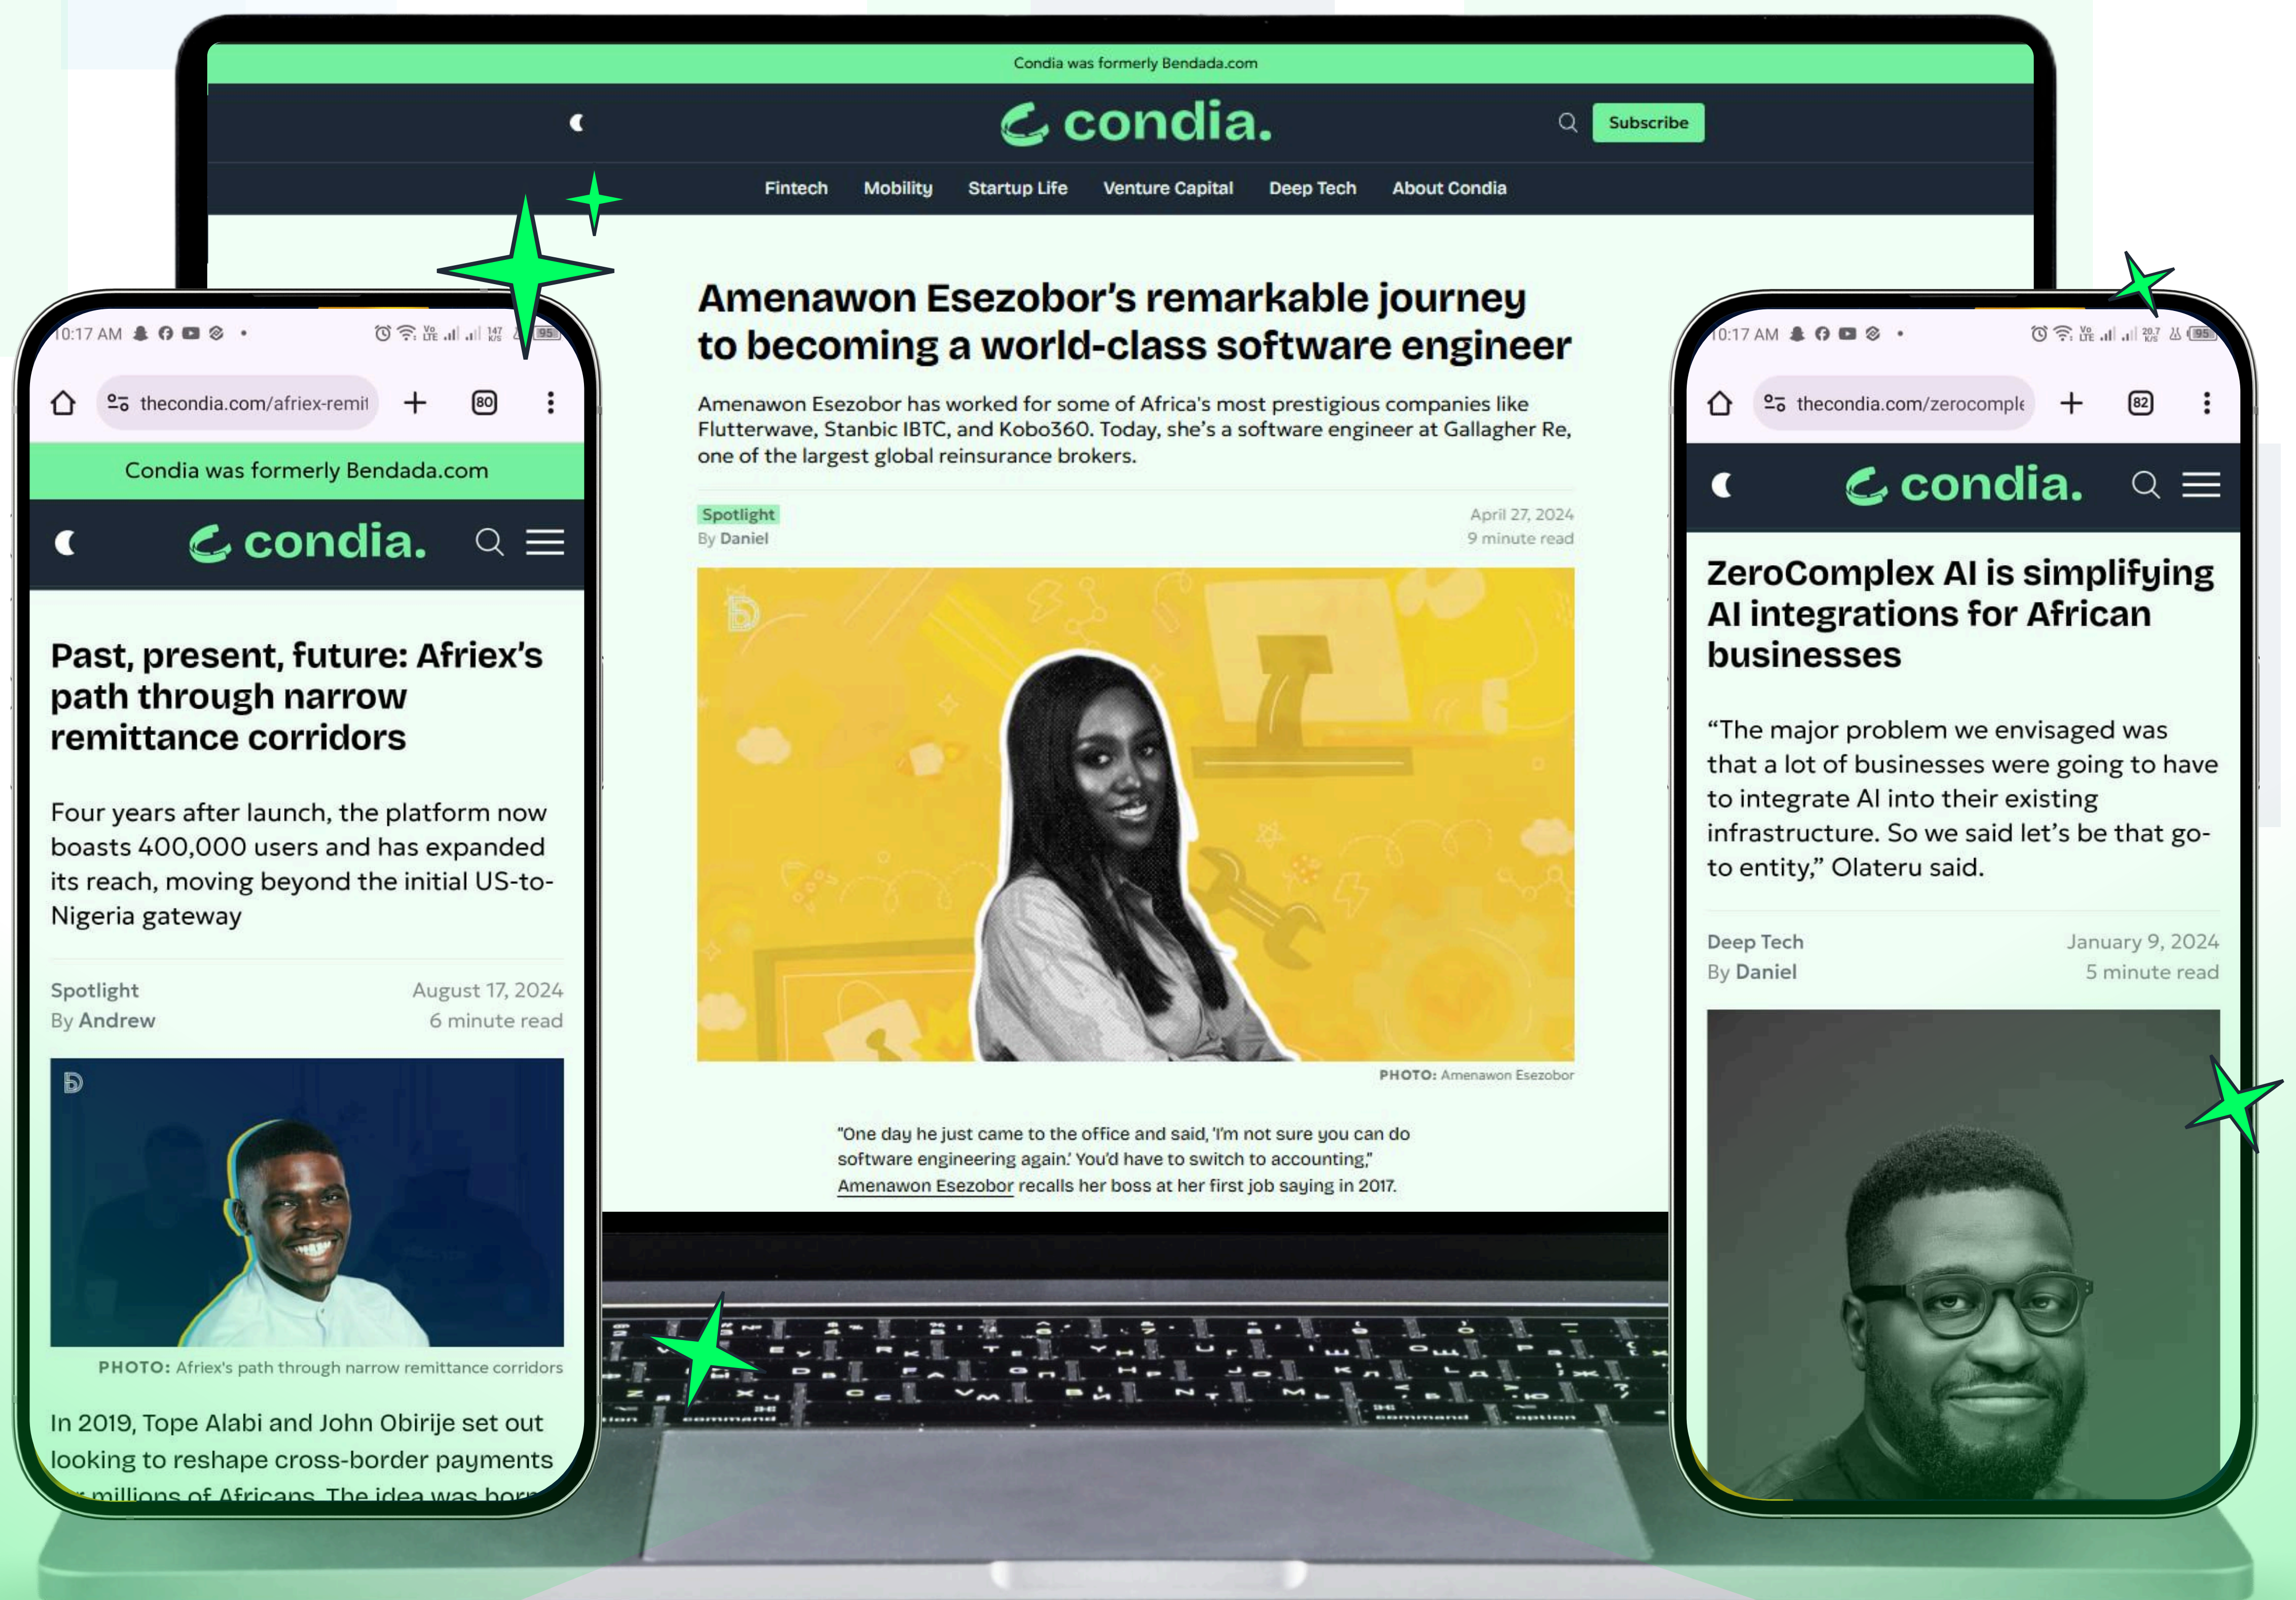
Condia was formerly Bendada.com

condia.

Subscribe

Fintech Mobility Startup Life Venture Capital Deep Tech About Condia

Amenawon Esezobor's remarkable journey to becoming a world-class software engineer

Amenawon Esezobor has worked for some of Africa's most prestigious companies like Flutterwave, Stanbic IBTC, and Kobo360. Today, she's a software engineer at Gallagher Re, one of the largest global reinsurance brokers.

Spotlight
By Daniel

April 27, 2024
9 minute read

PHOTO: Amenawon Esezobor

"One day he just came to the office and said, 'I'm not sure you can do software engineering again.' You'd have to switch to accounting," Amenawon Esezobor recalls her boss at her first job saying in 2017.

10:17 AM

thecondia.com/afriex-remit

80

Condia was formerly Bendada.com

condia.

Past, present, future: Afriex's path through narrow remittance corridors

Four years after launch, the platform now boasts 400,000 users and has expanded its reach, moving beyond the initial US-to-Nigeria gateway

Spotlight
By Andrew

August 17, 2024
6 minute read

PHOTO: Afriex's path through narrow remittance corridors

In 2019, Tope Alabi and John Obirije set out looking to reshape cross-border payments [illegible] millions of Africans. The idea was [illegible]

10:17 AM

thecondia.com/zerocomple

82

condia.

ZeroComplex AI is simplifying AI integrations for African businesses

"The major problem we envisaged was that a lot of businesses were going to have to integrate AI into their existing infrastructure. So we said let's be that go-to entity," Olateru said.

Deep Tech
By Daniel

January 9, 2024
5 minute read